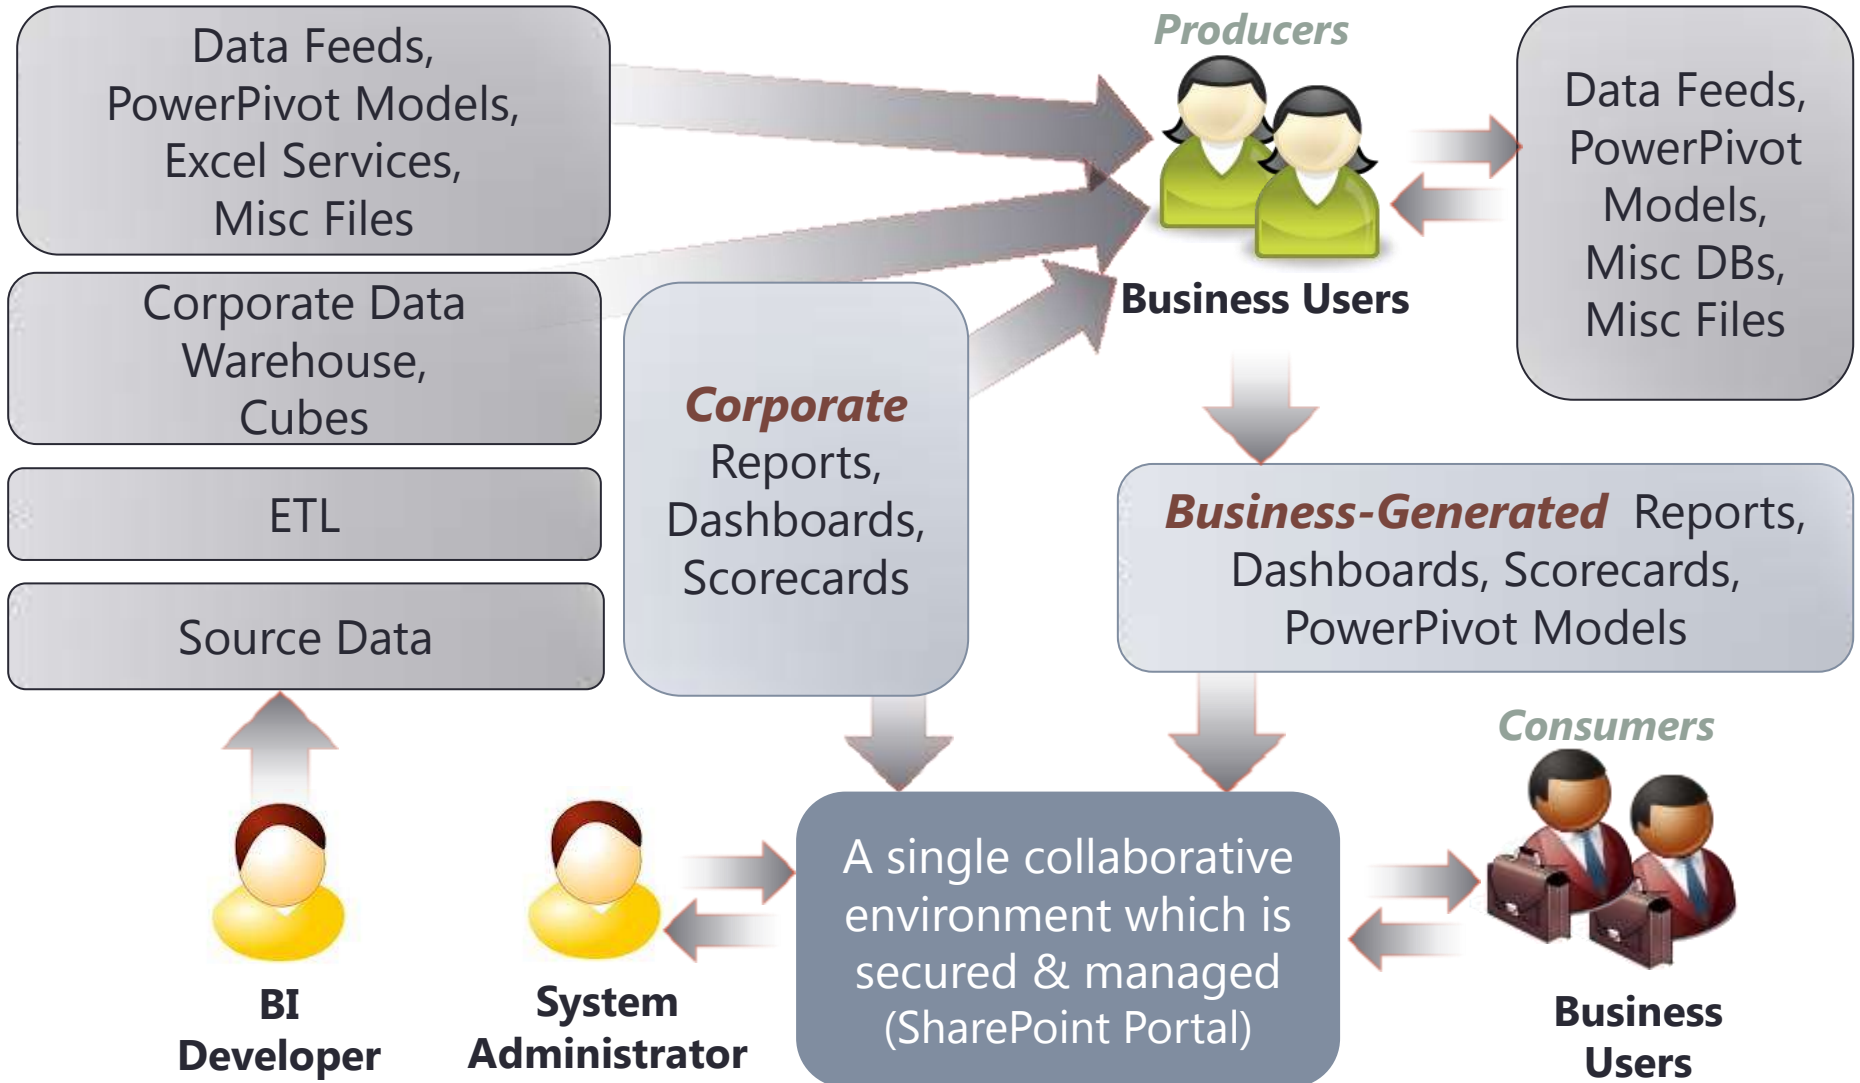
Data Feeds, PowerPivot Models, Excel Services, Misc Files

Corporate Data Warehouse, Cubes

ETL

Source Data

Corporate Reports, Dashboards, Scorecards

Producers

Business Users

Data Feeds, PowerPivot Models, Misc DBs, Misc Files

Business-Generated Reports, Dashboards, Scorecards, PowerPivot Models

Consumers

A single collaborative environment which is secured & managed (SharePoint Portal)

BI Developer

System Administrator

Business Users